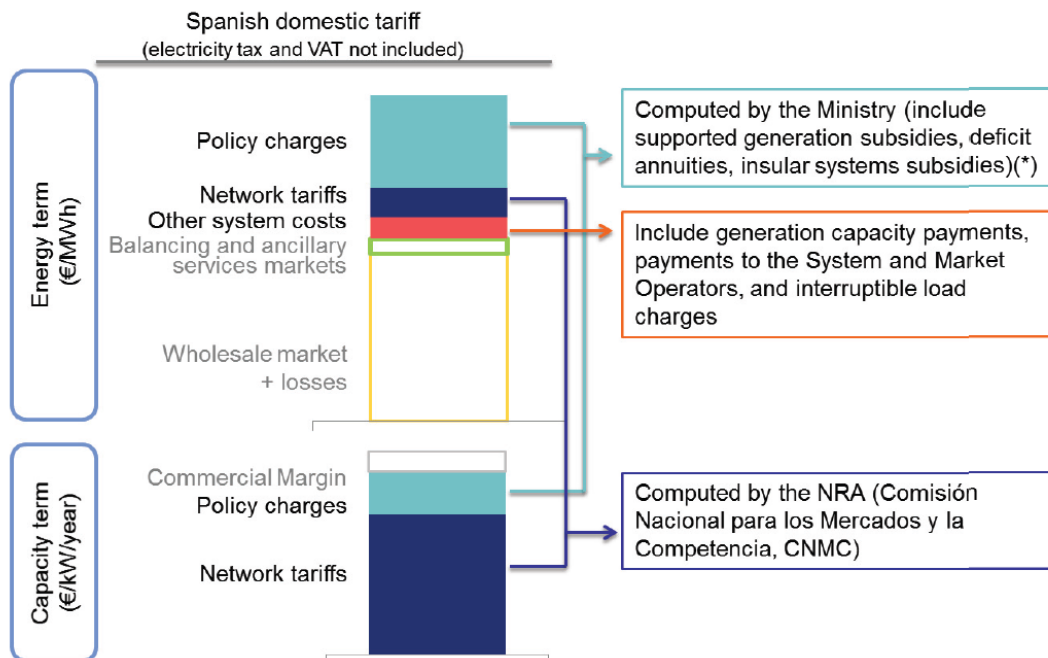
Spanish domestic tariff
(electricity tax and VAT not included)

Energy term (€/MWh)

Policy charges

Network tariffs

Other system costs

Balancing and ancillary services markets

Wholesale market + losses

Capacity term (€/kW/year)

Commercial Margin

Policy charges

Network tariffs

Computed by the Ministry (include supported generation subsidies, deficit annuities, insular systems subsidies)(*)

Include generation capacity payments, payments to the System and Market Operators, and interruptible load charges

Computed by the NRA (Comisión Nacional para los Mercados y la Competencia, CNMC)